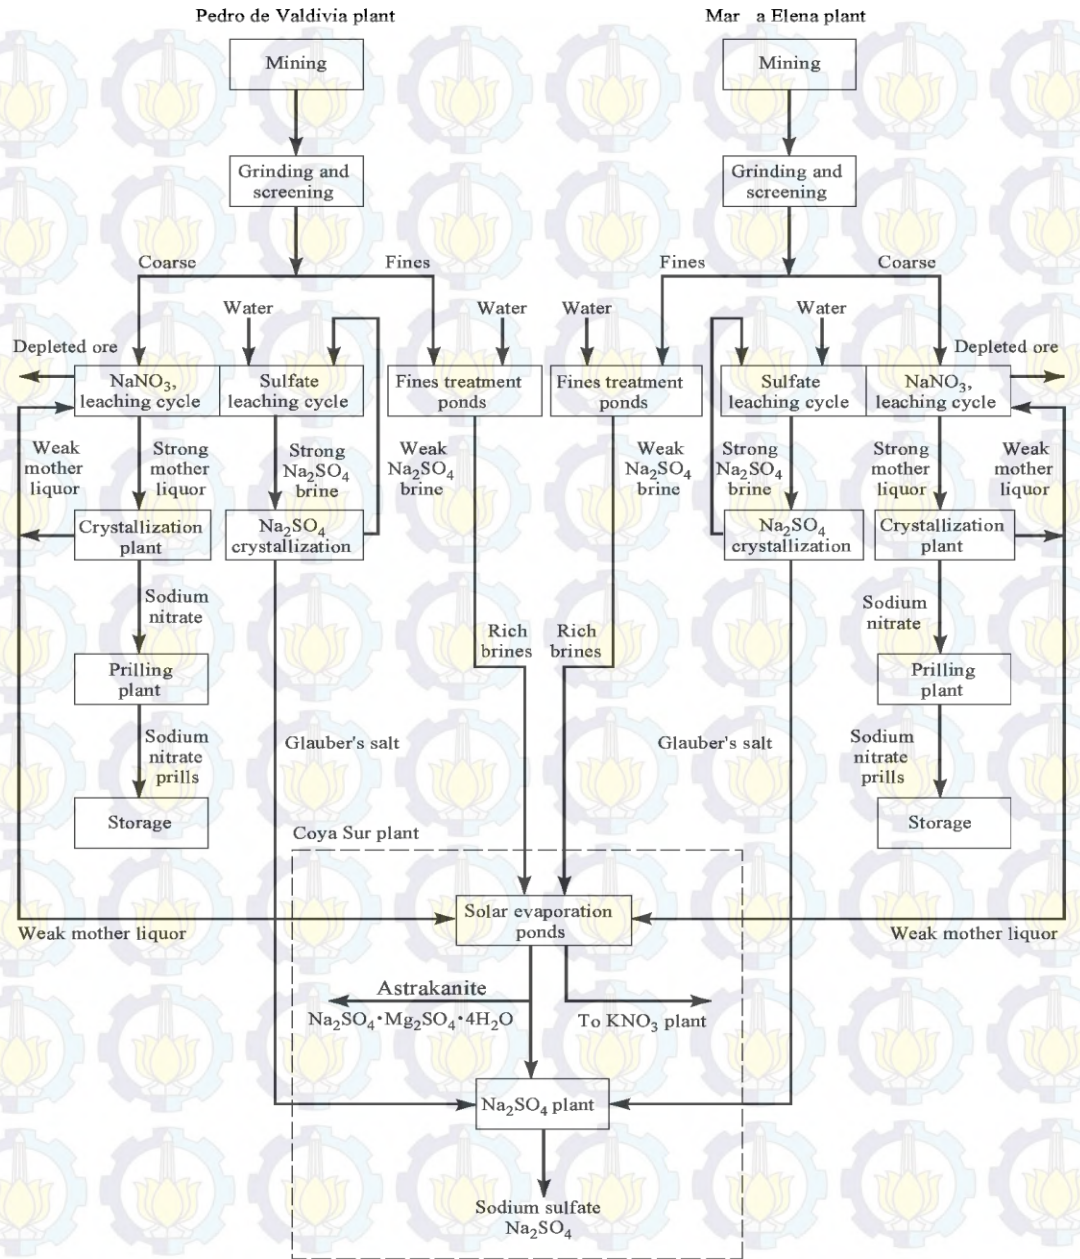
Pedro de Valdivia plant

Mar a Elena plant

Mining

Grinding and screening

Coarse

Fines

Water

Water

Depleted ore

$NaNO_3$, leaching cycle

Sulfate leaching cycle

Fines treatment ponds

Weak mother liquor

Strong mother liquor

Strong $Na_2SO_4$ brine

Weak $Na_2SO_4$ brine

Crystallization plant

$Na_2SO_4$ crystallization

Sodium nitrate

Prilling plant

Sodium nitrate prills

Storage

Mining

Grinding and screening

Fines

Coarse

Water

Water

Depleted ore

Fines treatment ponds

Sulfate leaching cycle

$NaNO_3$, leaching cycle

Weak $Na_2SO_4$ brine

Strong $Na_2SO_4$ brine

Strong mother liquor

Weak mother liquor

$Na_2SO_4$ crystallization

Crystallization plant

Sodium nitrate

Prilling plant

Sodium nitrate prills

Storage

Rich brines

Rich brines

Glauber's salt

Glauber's salt

Coya Sur plant

Weak mother liquor

Solar evaporation ponds

Weak mother liquor

Astrakanite

$Na_2SO_4 \cdot Mg_2SO_4 \cdot 4H_2O$

To $KNO_3$ plant

$Na_2SO_4$ plant

Sodium sulfate $Na_2SO_4$